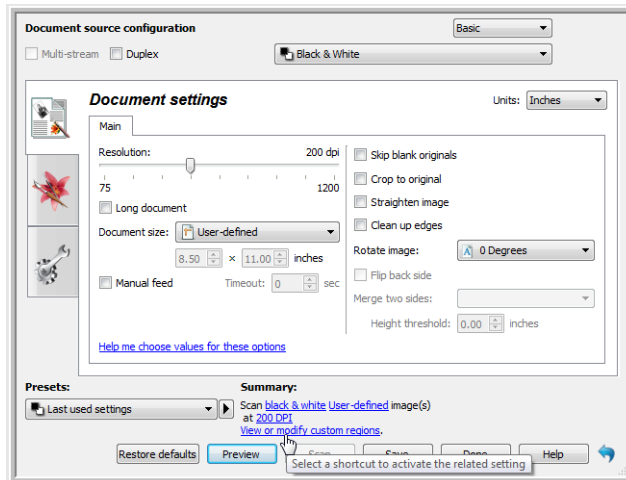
Document source configuration

Basic

Multi-stream
Duplex

Black & White

Document settings

Units: Inches

Main

Resolution: 200 dpi

75
1200

Long document

Document size: User-defined

8.50 × 11.00 inches

Manual feed
Timeout: 0 sec

Skip blank originals
Crop to original
Straighten image
Clean up edges

Rotate image: 0 Degrees

Flip back side

Merge two sides:

Height threshold: 0.00 inches

Help me choose values for these options

Presets:

Last used settings

Summary:

Scan black & white User-defined image(s) at 200 DPI
View or modify custom regions.

Restore defaults
Preview
Scan
Save
Done
Help

Select a shortcut to activate the related setting